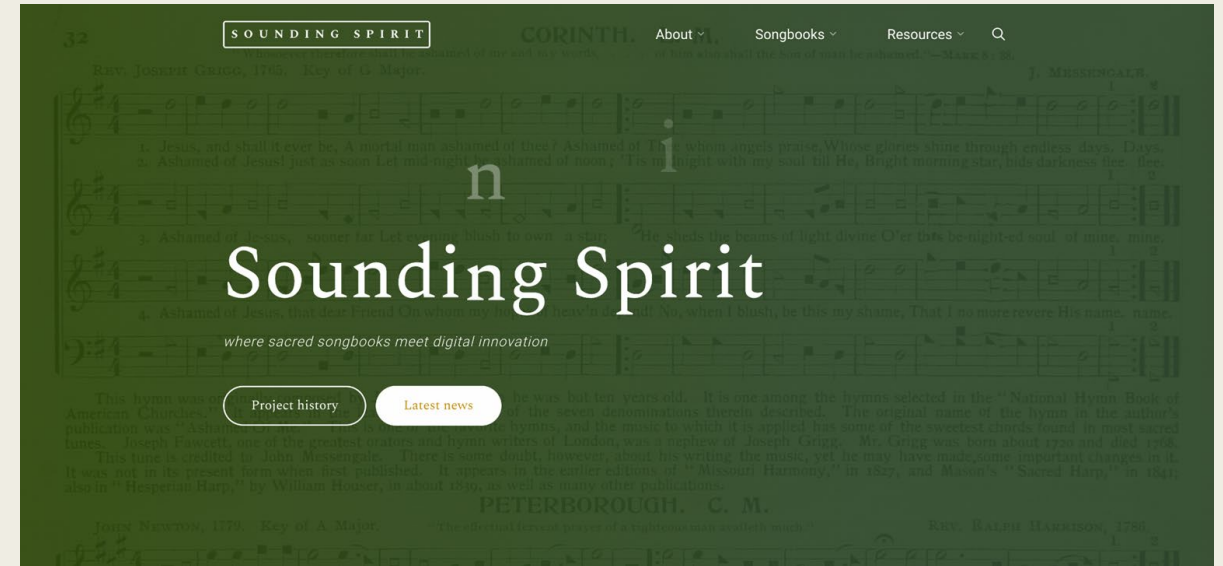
SOUNDING SPIRIT

About

Songbooks

Resources

n

i

Sounding Spirit

where sacred songbooks meet digital innovation

Project history

Latest news

32

CORINTH.

REV. JOSEPH GRIGG, 1765. Key of G Major.

J. MESSENGALE.

1. Jesus, and shall it ever be, A mortal man ashamed of thee? Ashamed of Thee whom angels praise, Whose glories shine through endless days. Days.

2. Ashamed of Jesus! just as soon Let mid night be ashamed of noon; 'Tis mid night with my soul till He, Bright morning star, bids darkness flee. flee.

3. Ashamed of Jesus, sooner far Let evening blush to own a star; He sheds the beams of light divine O'er this be-night-ed soul of mine. mine.

4. Ashamed of Jesus, that dear Friend On whom my hopes of heav'n depend! No, when I blush, be this my shame, That I no more revere His name. name.

This hymn was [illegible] he was but ten years old. It is one among the hymns selected in the "National Hymn Book of American Churches, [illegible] the seven denominations therein described. The original name of the hymn in the author's publication was "Ashamed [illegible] hymns, and the music to which it is applied has some of the sweetest chords found in most sacred tunes. Joseph Fawcett, one of the greatest orators and hymn writers of London, was a nephew of Joseph Grigg. Mr. Grigg was born about 1720 and died 1768. This tune is credited to John Messengale. There is some doubt, however, about his writing the music, yet he may have made some important changes in it. It was not in its present form when first published. It appears in the earlier editions of "Missouri Harmony," in 1827, and Mason's "Sacred Harp," in 1841; also in "Hesperian Harp," by William Houser, in about 1839, as well as many other publications.

PETERBOROUGH. C. M.

JOHN NEWTON, 1779. Key of A Major.

REV. RALPH HARRISON, 1786.